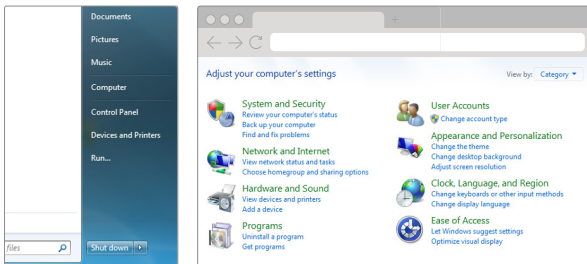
Documents
Pictures
Music
Computer
Control Panel
Devices and Printers
Run...
files
Shut down

Adjust your computer's settings
View by: Category

System and Security
Review your computer's status
Back up your computer
Find and fix problems

Network and Internet
View network status and tasks
Choose homegroup and sharing options

Hardware and Sound
View devices and printers
Add a device

Programs
Uninstall a program
Get programs

User Accounts
Change account type

Appearance and Personalization
Change the theme
Change desktop background
Adjust screen resolution

Clock, Language, and Region
Change keyboards or other input methods
Change display language

Ease of Access
Let Windows suggest settings
Optimize visual display